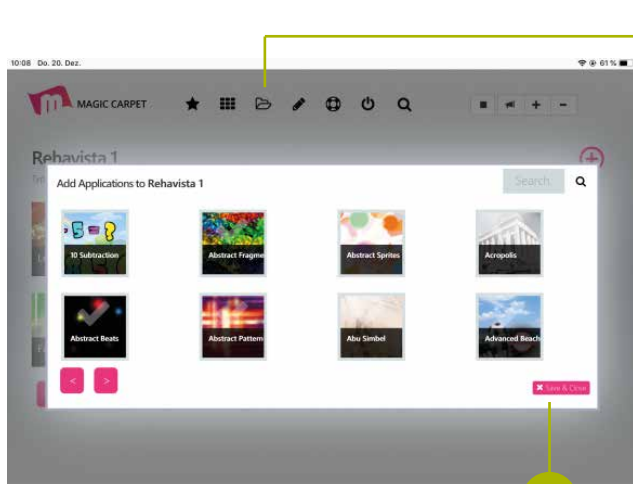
10:08 Do. 20. Dez.

61 %

MAGIC CARPET

Rehavista 1

Add Applications to Rehavista 1

Search

5 = ?

10 Subtraction

Abstract Fragme

Abstract Sprites

Acropolis

Abstract Beats

Abstract Pattern

Abu Simbel

Advanced Beach

<

>

Save & Close